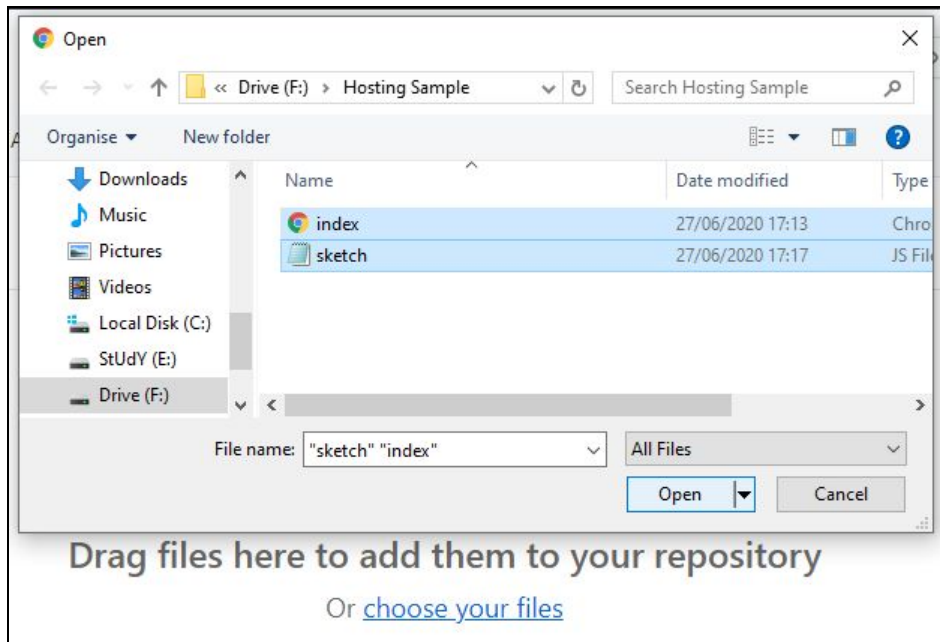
Open

« Drive (F:) › Hosting Sample

Search Hosting Sample

Organise ▾ New folder

Downloads
Music
Pictures
Videos
Local Disk (C:)
StUdY (E:)
Drive (F:)

| Name | Date modified | Type |
|---|---|---|
| index | 27/06/2020 17:13 | Chro |
| sketch | 27/06/2020 17:17 | JS Fil |

File name: "sketch" "index"

All Files

Open

Cancel

Drag files here to add them to your repository

Or choose your files